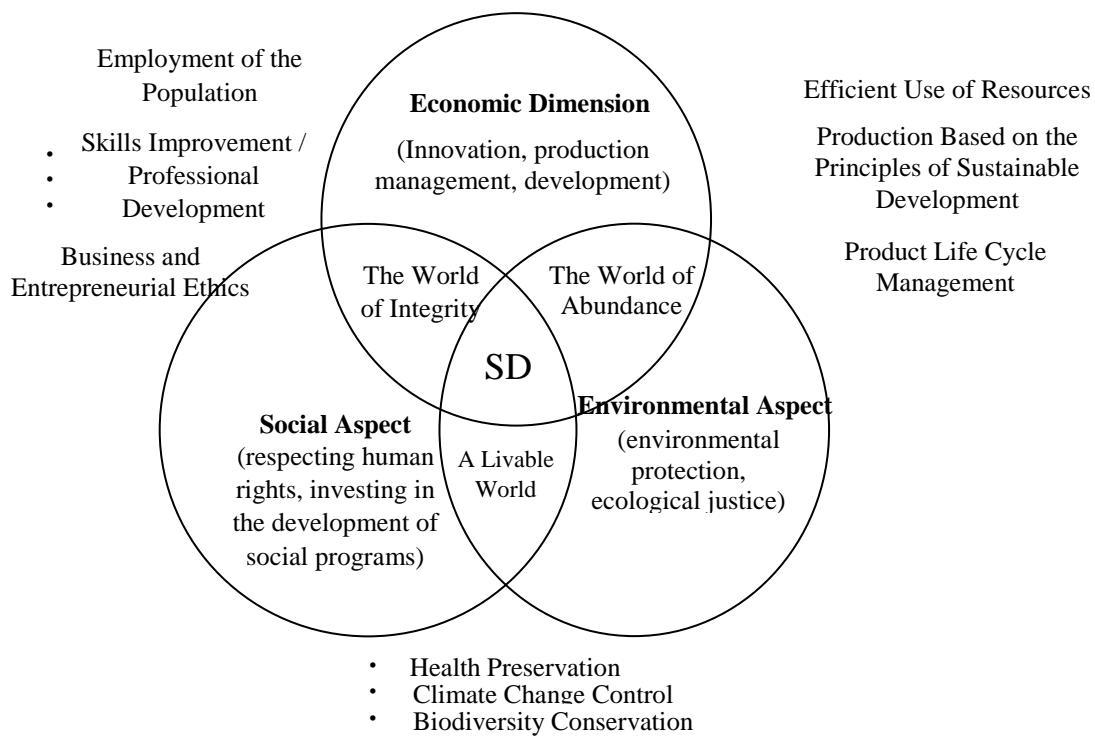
Employment of the Population

• Skills Improvement /
• Professional
• Development

Business and Entrepreneurial Ethics

**Economic Dimension**

(Innovation, production management, development)

Efficient Use of Resources

Production Based on the Principles of Sustainable Development

Product Life Cycle Management

The World of Integrity

The World of Abundance

SD

**Social Aspect**
(respecting human rights, investing in the development of social programs)

A Livable World

**Environmental Aspect**
(environmental protection, ecological justice)

• Health Preservation
• Climate Change Control
• Biodiversity Conservation